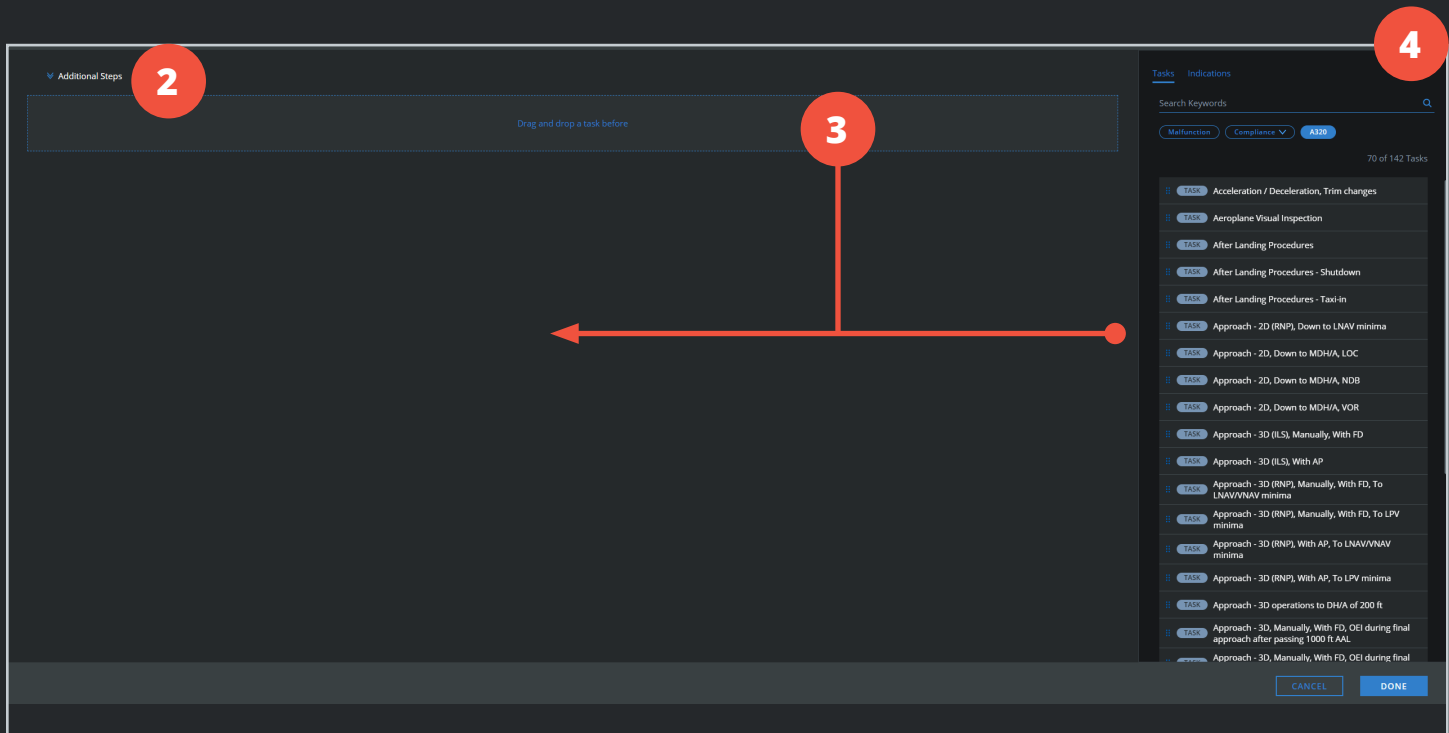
Additional Steps

2

Drag and drop a task before

3

4

Tasks Indications

Search Keywords

Malfunction Compliance A320

70 of 142 Tasks

TASK Acceleration / Deceleration, Trim changes
TASK Aeroplane Visual Inspection
TASK After Landing Procedures
TASK After Landing Procedures - Shutdown
TASK After Landing Procedures - Taxi-in
TASK Approach - 2D (RNP), Down to LNAV minima
TASK Approach - 2D, Down to MDH/A, LOC
TASK Approach - 2D, Down to MDH/A, NDB
TASK Approach - 2D, Down to MDH/A, VOR
TASK Approach - 3D (ILS), Manually, With FD
TASK Approach - 3D (ILS), With AP
TASK Approach - 3D (RNP), Manually, With FD, To LNAV/VNAV minima
TASK Approach - 3D (RNP), Manually, With FD, To LPV minima
TASK Approach - 3D (RNP), With AP, To LNAV/VNAV minima
TASK Approach - 3D (RNP), With AP, To LPV minima
TASK Approach - 3D operations to DH/A of 200 ft
TASK Approach - 3D, Manually, With FD, OEI during final approach after passing 1000 ft AAL
TASK Approach - 3D, Manually, With FD, OEI during final

CANCEL DONE